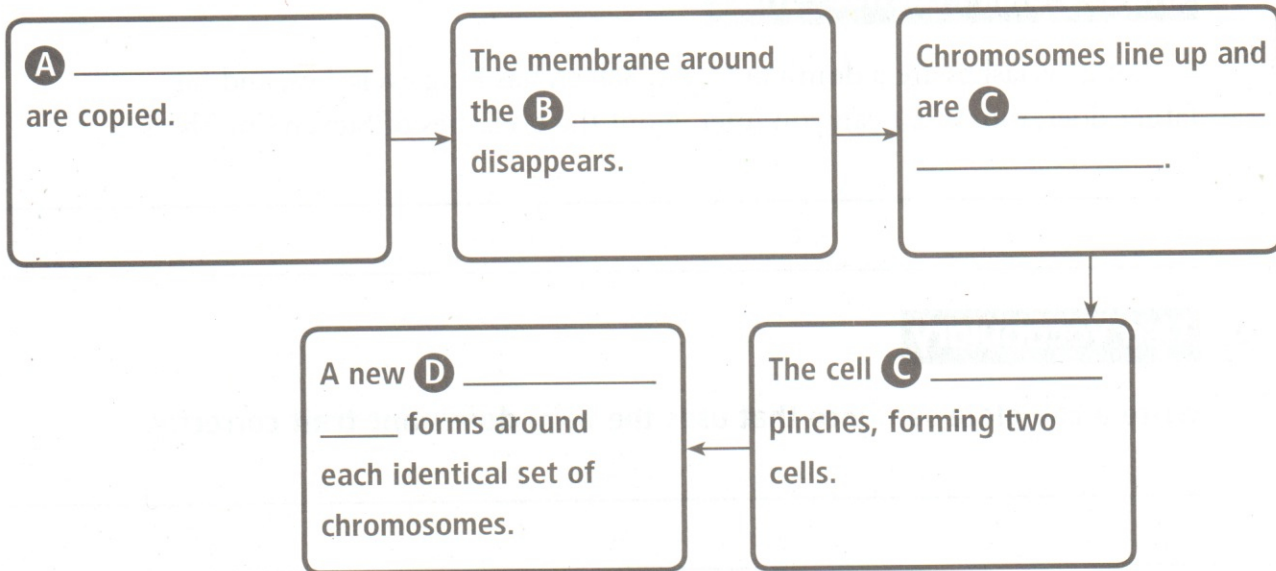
A ____________________ are copied.

The membrane around the B ____________________ disappears.

Chromosomes line up and are C ____________________ ____________________.

The cell C ______________ pinches, forming two cells.

A new D ______________ ______ forms around each identical set of chromosomes.